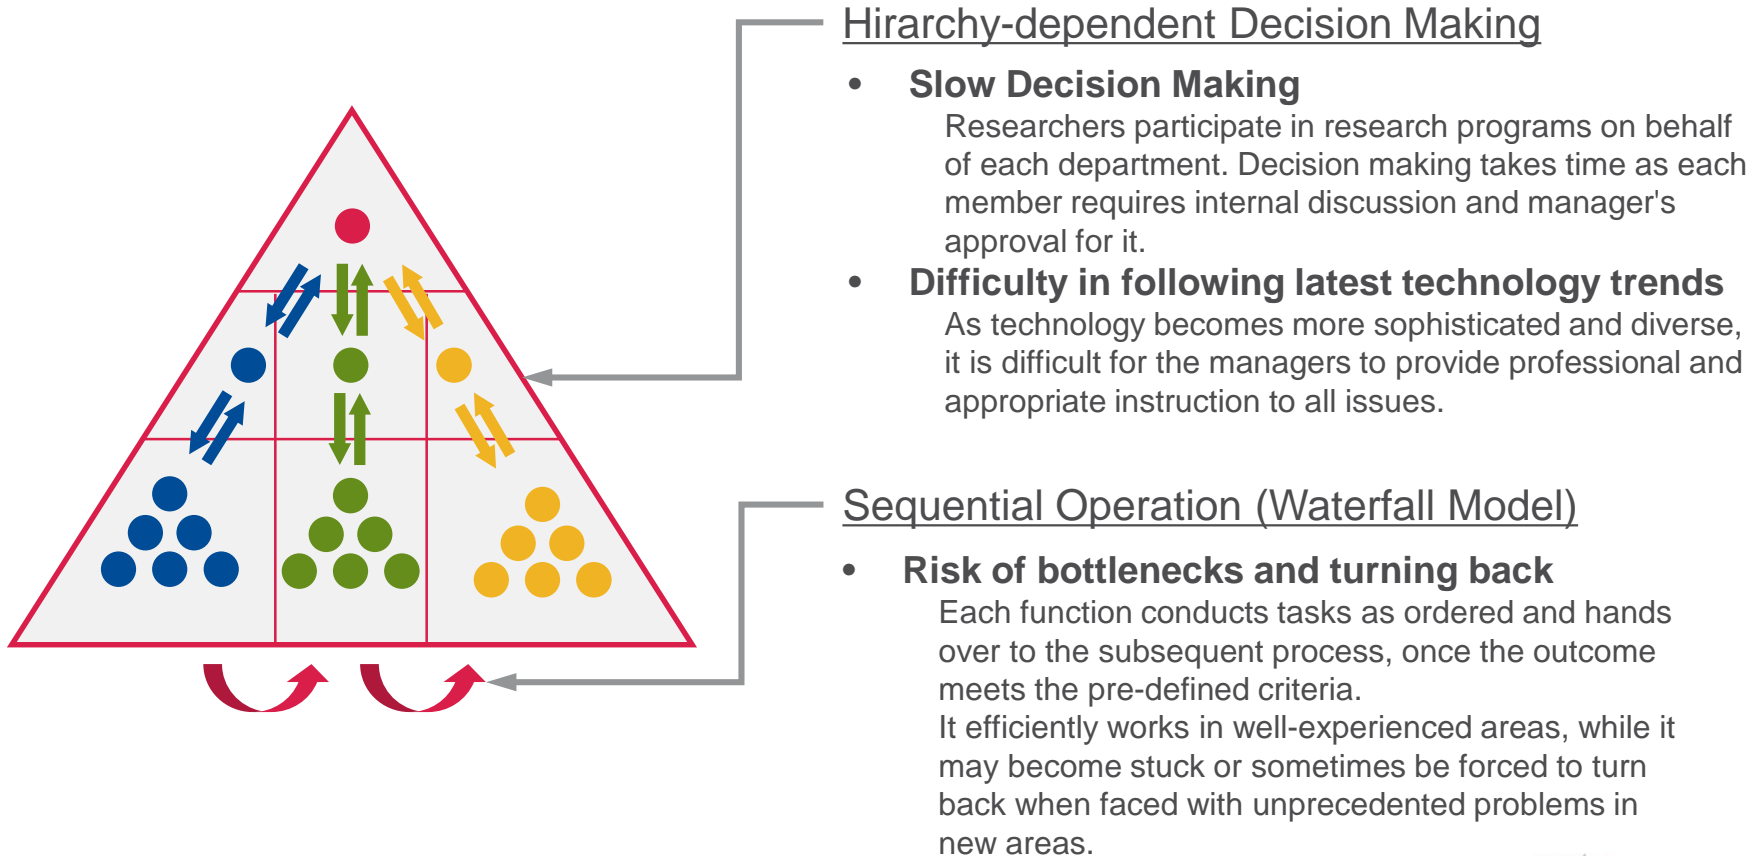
Hirarchy-dependent Decision Making

• Slow Decision Making

Researchers participate in research programs on behalf of each department. Decision making takes time as each member requires internal discussion and manager's approval for it.

• Difficulty in following latest technology trends

As technology becomes more sophisticated and diverse, it is difficult for the managers to provide professional and appropriate instruction to all issues.

Sequential Operation (Waterfall Model)

• Risk of bottlenecks and turning back

Each function conducts tasks as ordered and hands over to the subsequent process, once the outcome meets the pre-defined criteria.
It efficiently works in well-experienced areas, while it may become stuck or sometimes be forced to turn back when faced with unprecedented problems in new areas.